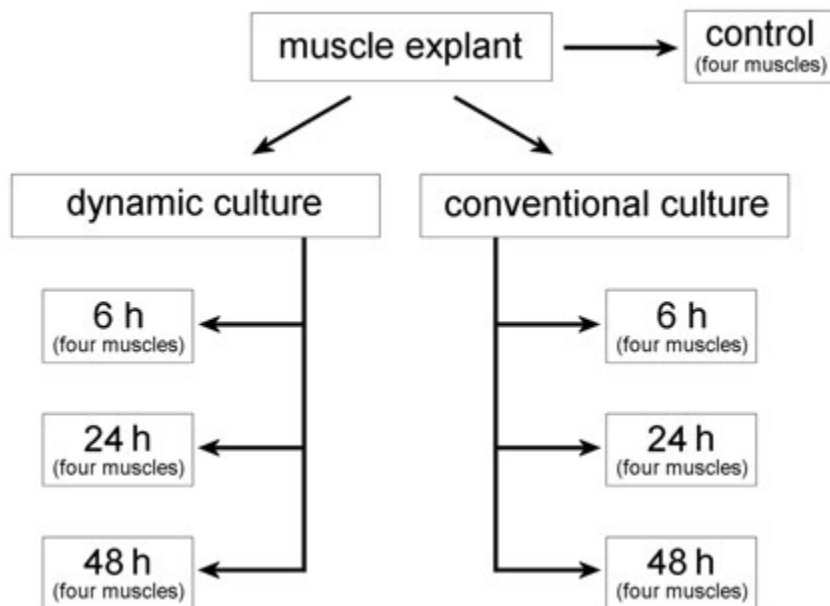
muscle explant

control
(four muscles)

dynamic culture

conventional culture

6 h
(four muscles)

24 h
(four muscles)

48 h
(four muscles)

6 h
(four muscles)

24 h
(four muscles)

48 h
(four muscles)